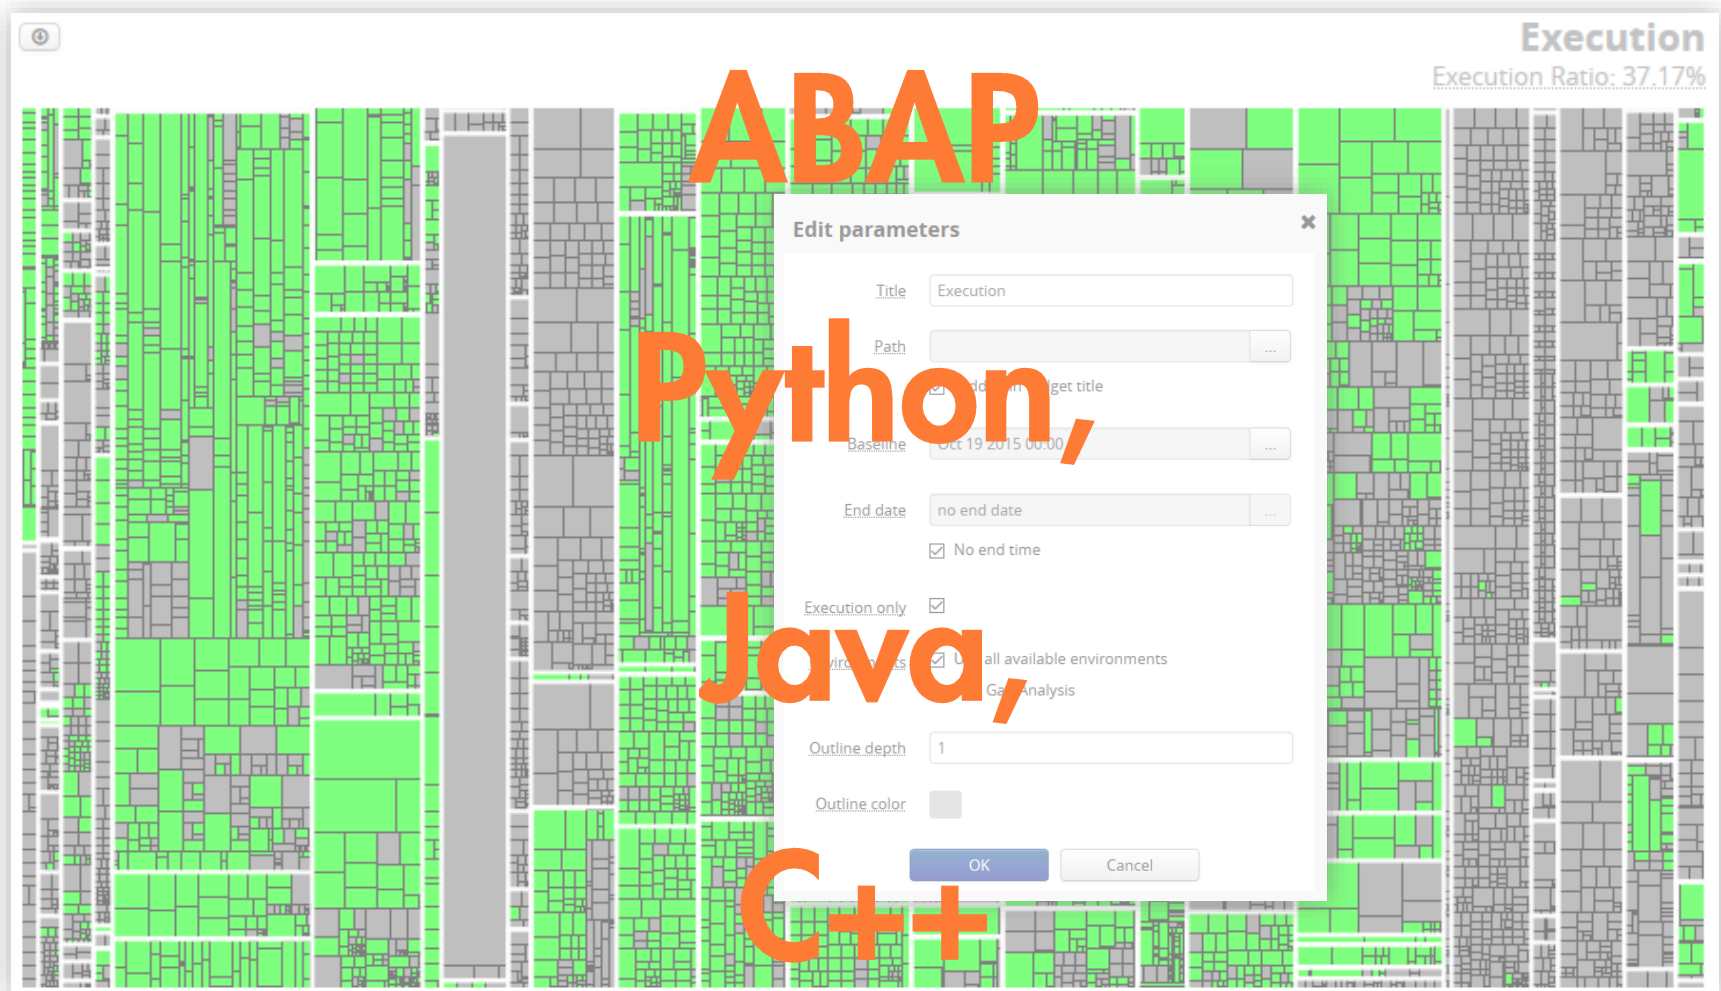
Execution
Execution Ratio: 37.17%

ABAP
Python,
Java,
C++

Edit parameters ×

Title Execution

Path ...

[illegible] get title

Baseline Oct 19 2015 00:00 ...

End date no end date ...

No end time

Execution only

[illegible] all available environments

Ga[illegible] Analysis

Outline depth 1

Outline color

OK Cancel